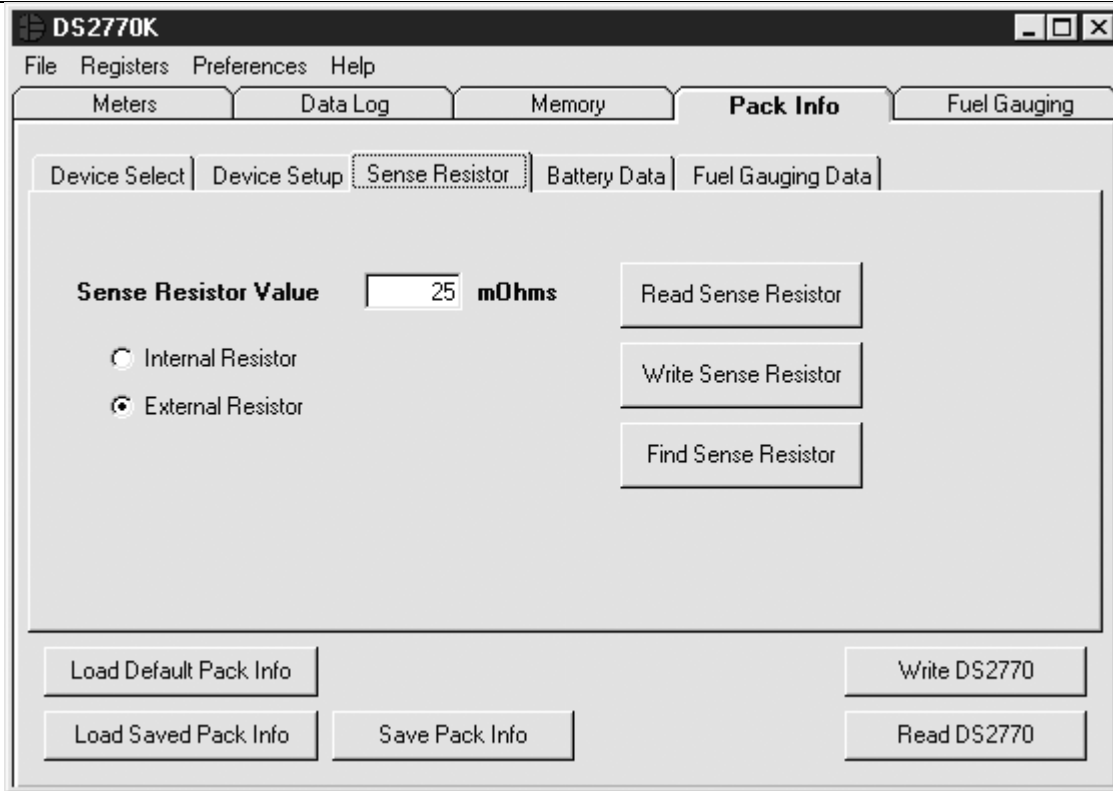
DS2770K

File Registers Preferences Help

Meters | Data Log | Memory | Pack Info | Fuel Gauging

Device Select | Device Setup | Sense Resistor | Battery Data | Fuel Gauging Data

Sense Resistor Value 25 mOhms

Internal Resistor

External Resistor

Read Sense Resistor

Write Sense Resistor

Find Sense Resistor

Load Default Pack Info

Write DS2770

Load Saved Pack Info

Save Pack Info

Read DS2770